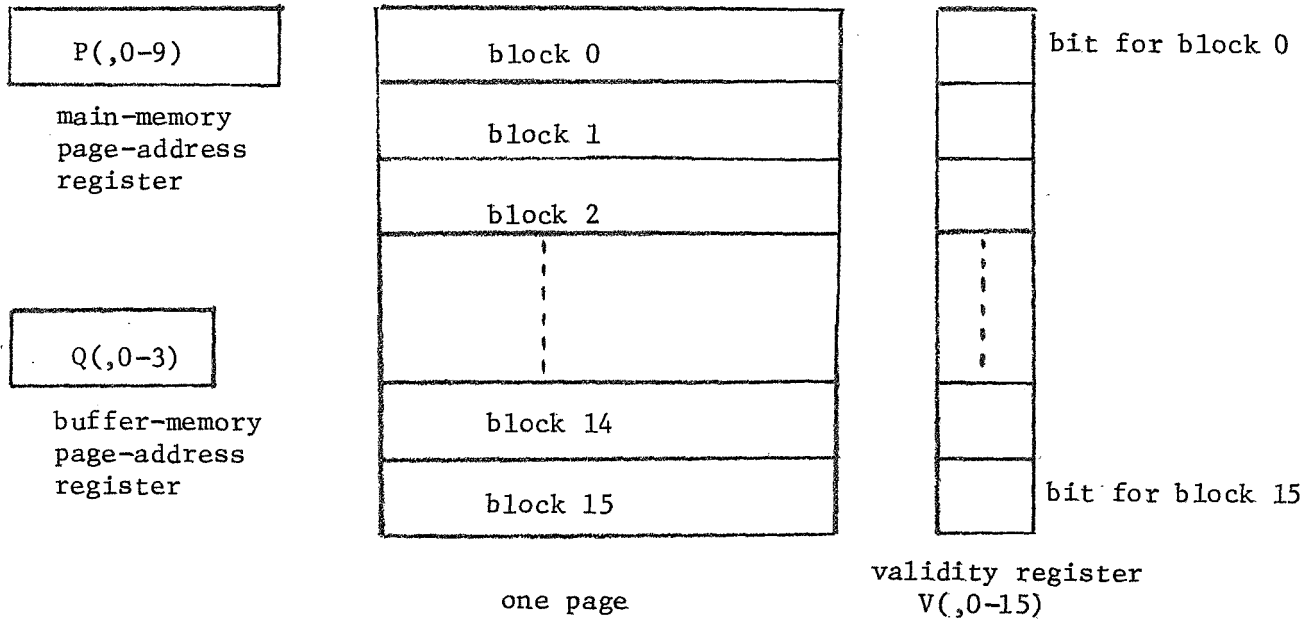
P(,0-9)

main-memory page-address register

Q(,0-3)

buffer-memory page-address register

block 0

block 1

block 2

block 14

block 15

one page

bit for block 0

bit for block 15

validity register V(,0-15)